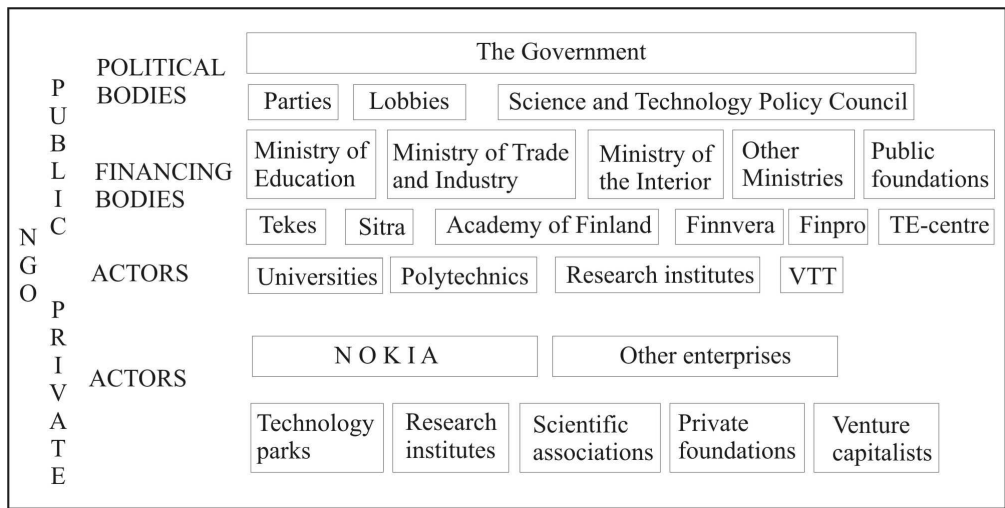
NGO

PUBLIC

POLITICAL BODIES

The Government

Parties | Lobbies | Science and Technology Policy Council

FINANCING BODIES

Ministry of Education | Ministry of Trade and Industry | Ministry of the Interior | Other Ministries | Public foundations

Tekes | Sitra | Academy of Finland | Finnvera | Finpro | TE-centre

ACTORS

Universities | Polytechnics | Research institutes | VTT

PRIVATE

ACTORS

NOKIA | Other enterprises

Technology parks | Research institutes | Scientific associations | Private foundations | Venture capitalists